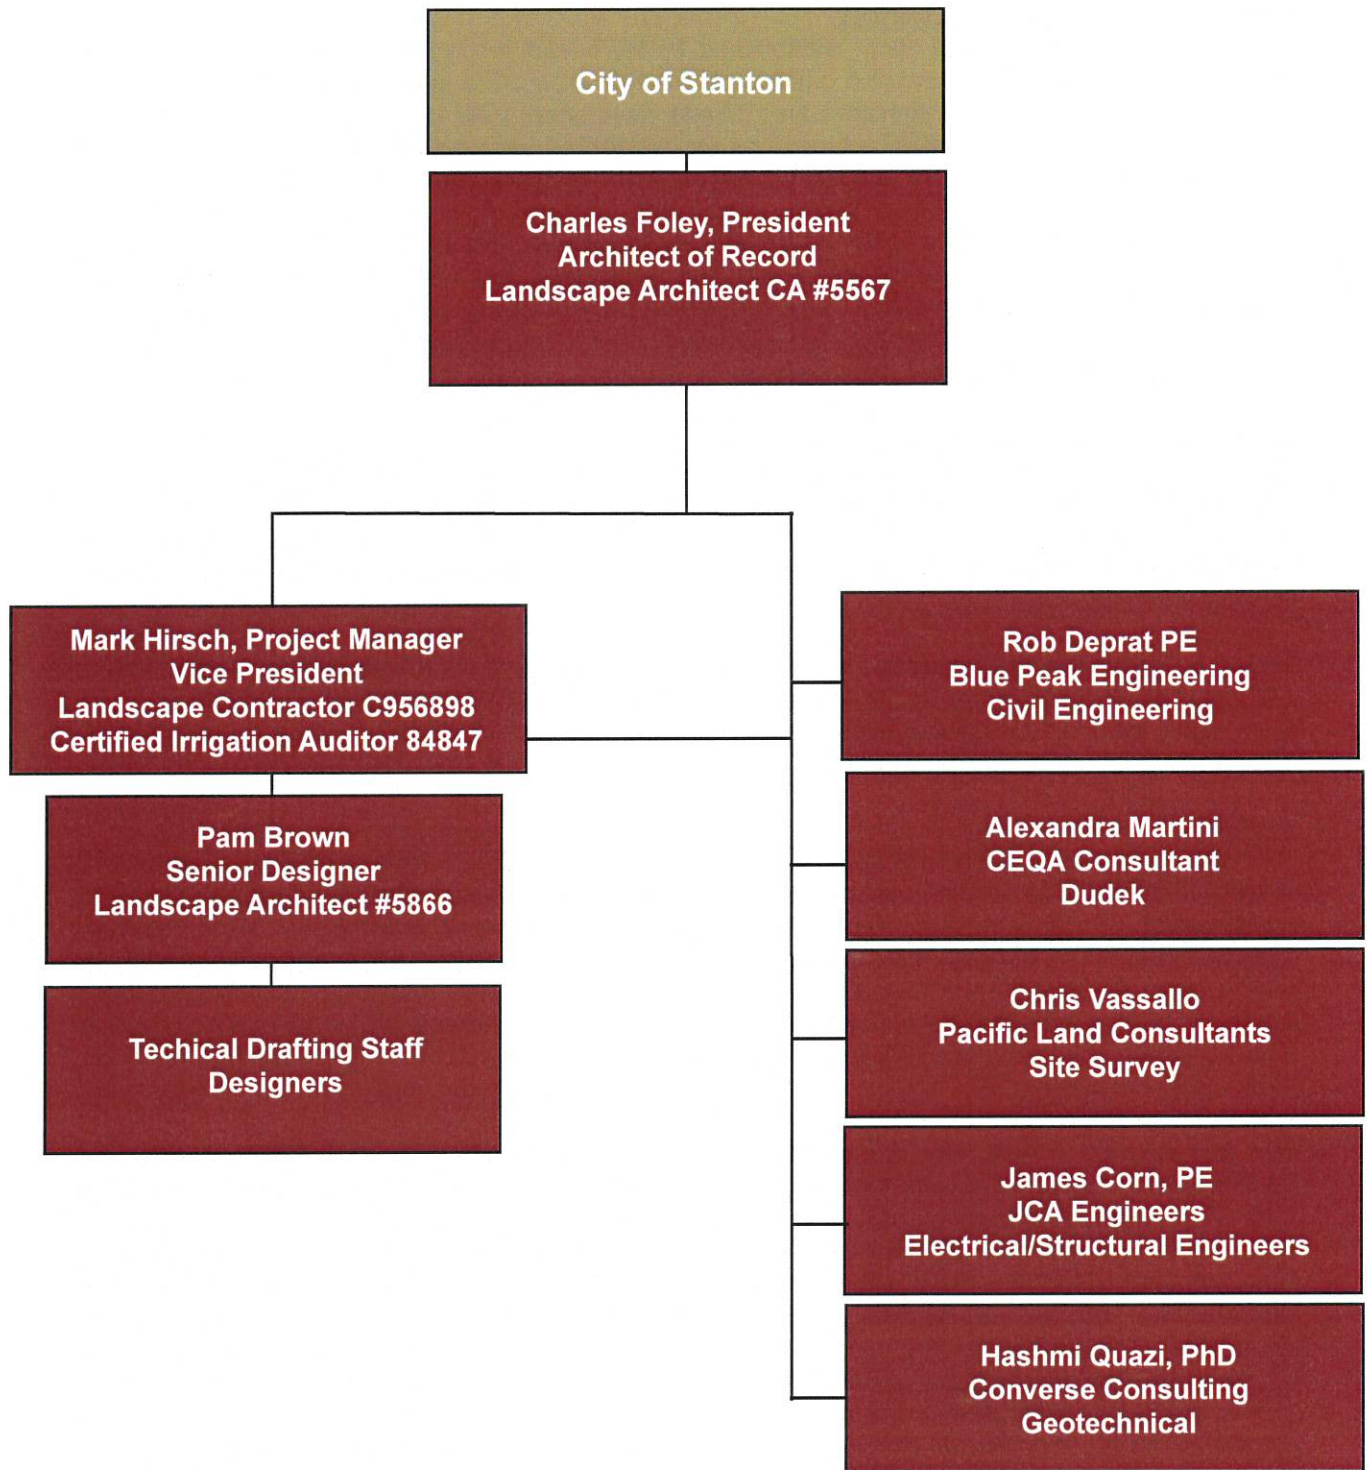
City of Stanton

Charles Foley, President
Architect of Record
Landscape Architect CA #5567

Mark Hirsch, Project Manager
Vice President
Landscape Contractor C956898
Certified Irrigation Auditor 84847

Pam Brown
Senior Designer
Landscape Architect #5866

Techical Drafting Staff
Designers

Rob Deprat PE
Blue Peak Engineering
Civil Engineering

Alexandra Martini
CEQA Consultant
Dudek

Chris Vassallo
Pacific Land Consultants
Site Survey

James Corn, PE
JCA Engineers
Electrical/Structural Engineers

Hashmi Quazi, PhD
Converse Consulting
Geotechnical